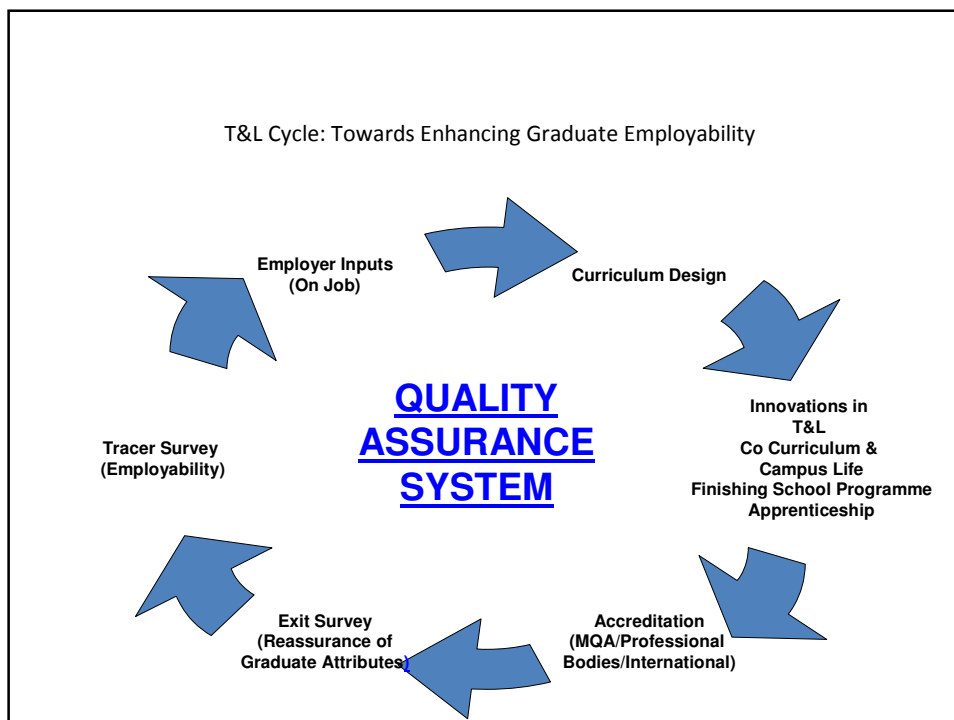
T&L Cycle: Towards Enhancing Graduate Employability

Employer Inputs
(On Job)

Curriculum Design

QUALITY
ASSURANCE
SYSTEM

Innovations in
T&L
Co Curriculum &
Campus Life
Finishing School Programme
Apprenticeship

Tracer Survey
(Employability)

Accreditation
(MQA/Professional
Bodies/International)

Exit Survey
(Reassurance of
Graduate Attributes)